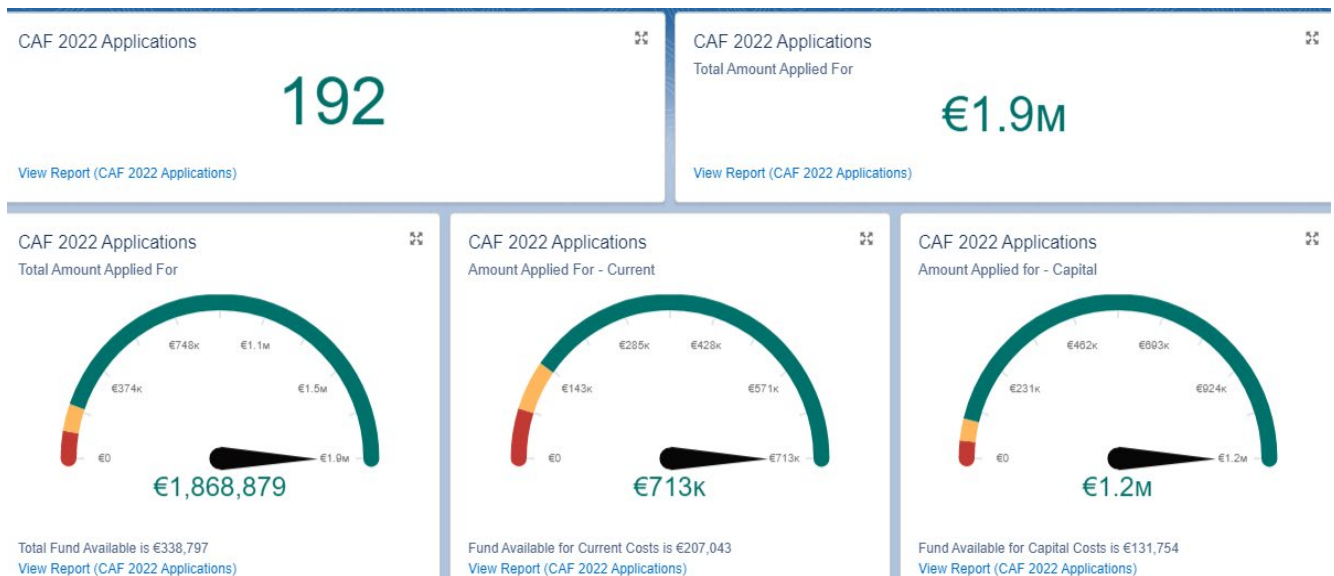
CAF 2022 Applications

192

View Report (CAF 2022 Applications)

CAF 2022 Applications
Total Amount Applied For

€1.9M

View Report (CAF 2022 Applications)

CAF 2022 Applications
Total Amount Applied For

€0
€374K
€748K
€1.1M
€1.5M
€1.9M

€1,868,879

Total Fund Available is €338,797
View Report (CAF 2022 Applications)

CAF 2022 Applications
Amount Applied For - Current

€0
€143K
€285K
€428K
€571K
€713K

€713K

Fund Available for Current Costs is €207,043
View Report (CAF 2022 Applications)

CAF 2022 Applications
Amount Applied for - Capital

€0
€231K
€462K
€693K
€924K
€1.2M

€1.2M

Fund Available for Capital Costs is €131,754
View Report (CAF 2022 Applications)